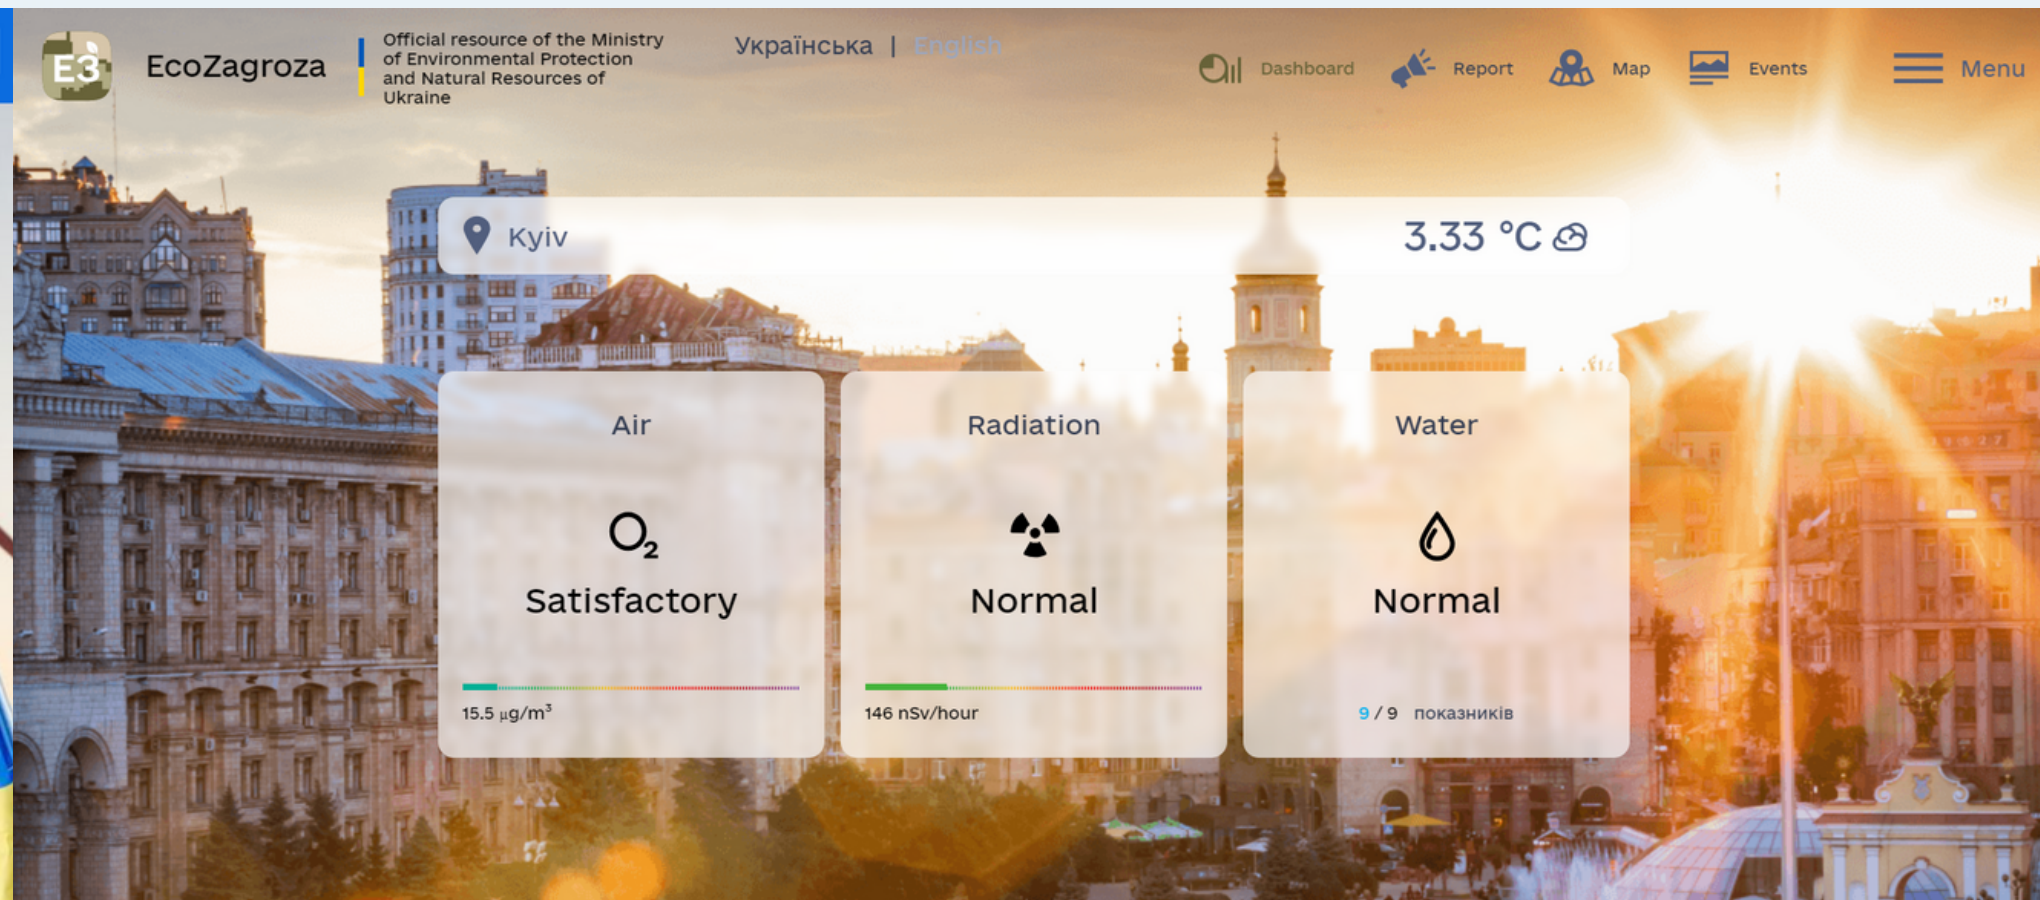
E3 EcoZagroza

Official resource of the Ministry of Environmental Protection and Natural Resources of Ukraine

Українська | English

Dashboard Report Map Events Menu

Kyiv 3.33 °C

Air
$O_2$
Satisfactory
15.5 µg/m³

Radiation
Normal
146 nSv/hour

Water
Normal
9 / 9 показників